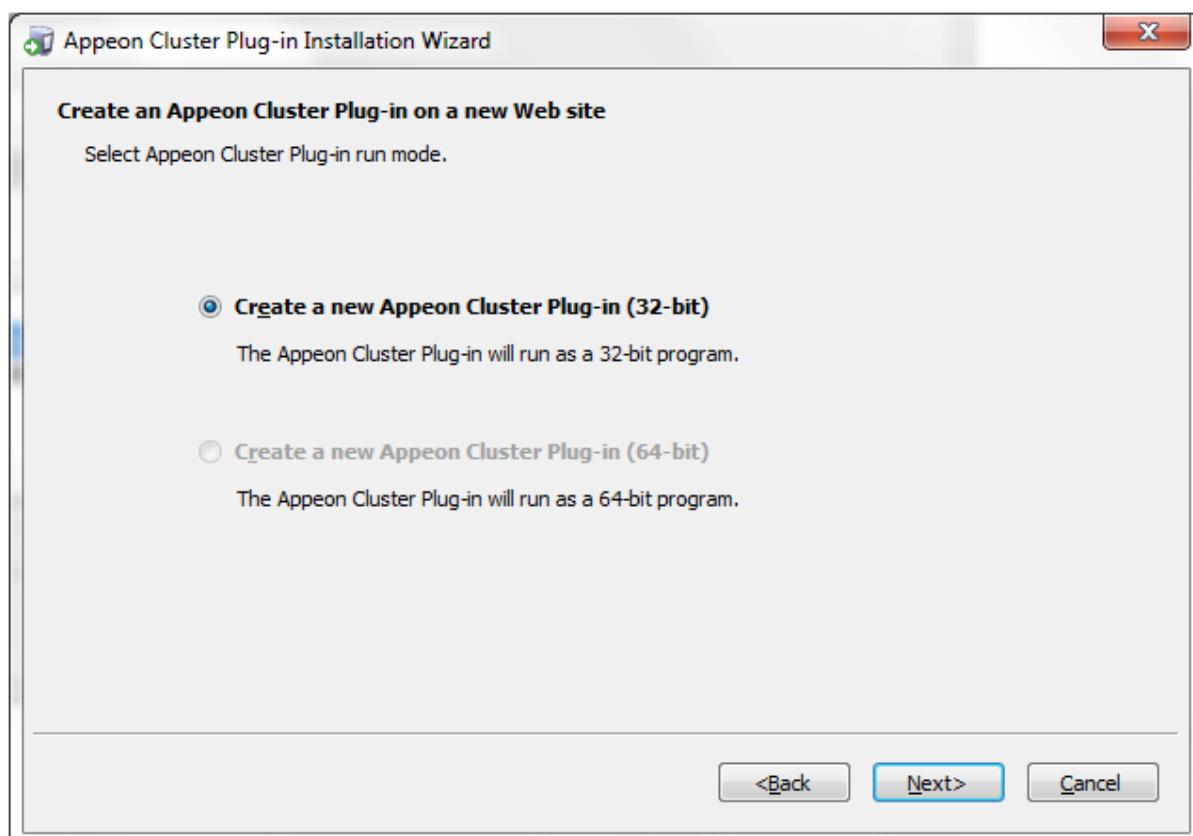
Appeon Cluster Plug-in Installation Wizard

Create an Appeon Cluster Plug-in on a new Web site

Select Appeon Cluster Plug-in run mode.

Create a new Appeon Cluster Plug-in (32-bit)

The Appeon Cluster Plug-in will run as a 32-bit program.

Create a new Appeon Cluster Plug-in (64-bit)

The Appeon Cluster Plug-in will run as a 64-bit program.

<Back Next> Cancel